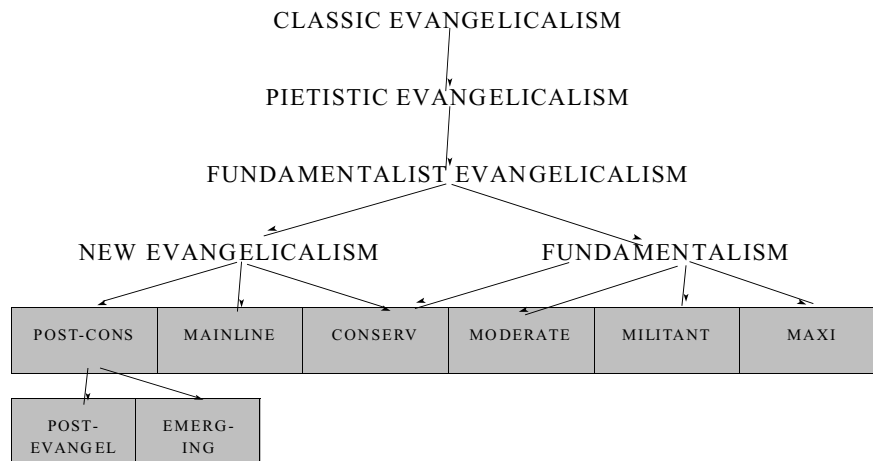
CLASSIC EVANGELICALISM

PIETISTIC EVANGELICALISM

FUNDAMENTALIST EVANGELICALISM

NEW EVANGELICALISM

FUNDAMENTALISM

| POST-CONS | MAINLINE | CONSERV | MODERATE | MILITANT | MAXI |
|---|---|---|---|---|---|

| POST-EVANGEL | EMERG-ING |
|---|---|